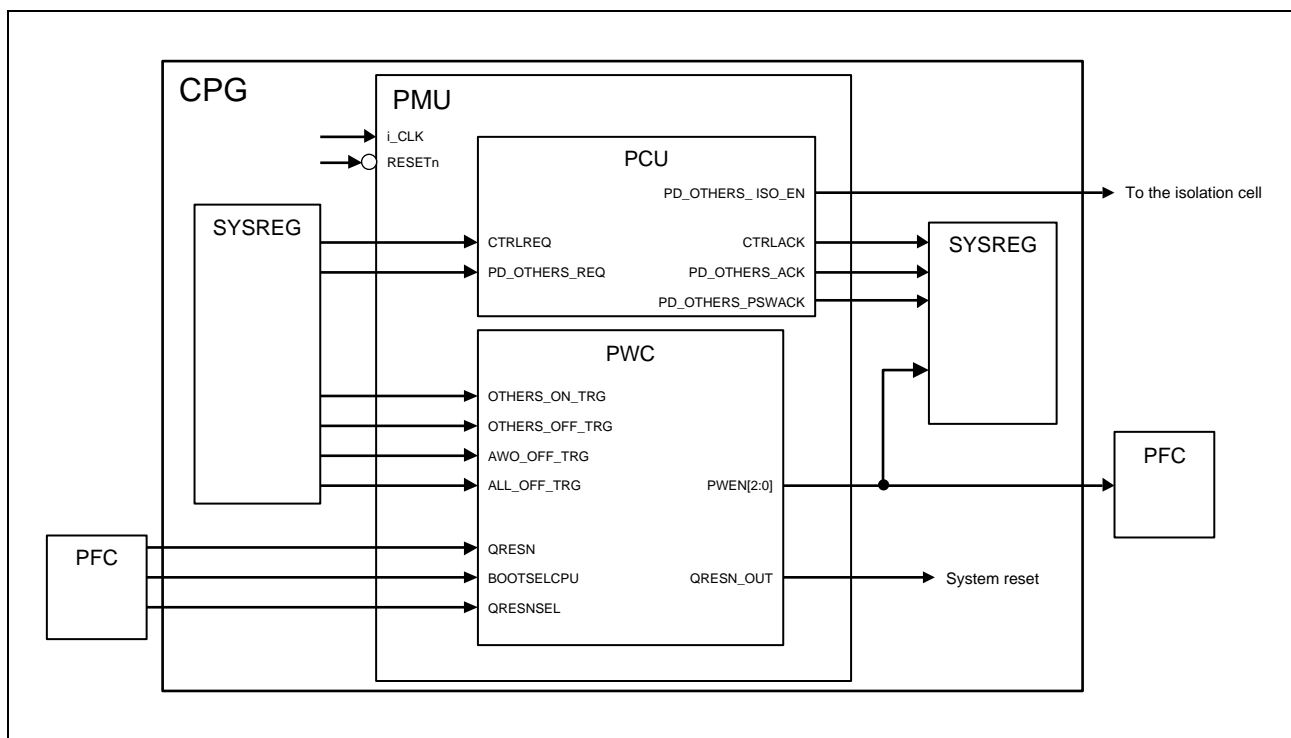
CPG

PMU

i_CLK
RESETn

PCU

PD_OTHERS_ ISO_EN

To the isolation cell

SYSREG

CTRLREQ
PD_OTHERS_REQ

CTRLACK
PD_OTHERS_ACK
PD_OTHERS_PSWACK

SYSREG

PWC

OTHERS_ON_TRG
OTHERS_OFF_TRG
AWO_OFF_TRG
ALL_OFF_TRG

PWEN[2:0]

PFC

PFC

QRESN
BOOTSELCPU
QRESNSEL

QRESN_OUT

System reset